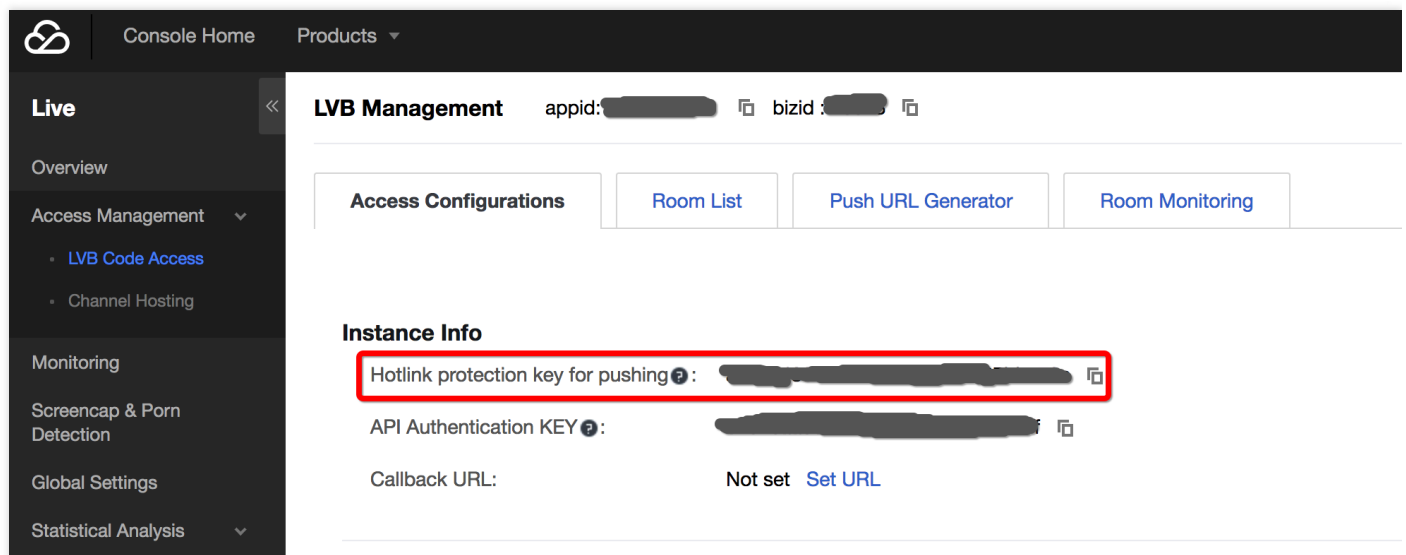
Console Home Products

Live

Overview

Access Management

LVB Code Access

Channel Hosting

Monitoring

Screencap & Porn Detection

Global Settings

Statistical Analysis

LVB Management appid: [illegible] bizid : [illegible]

Access Configurations | Room List | Push URL Generator | Room Monitoring

Instance Info

Hotlink protection key for pushing: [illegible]

API Authentication KEY: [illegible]

Callback URL: Not set Set URL